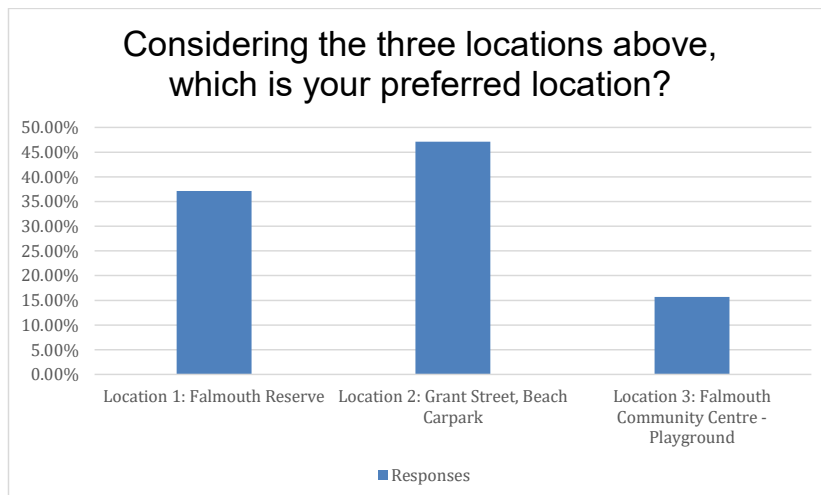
Considering the three locations above, which is your preferred location?

50.00%
45.00%
40.00%
35.00%
30.00%
25.00%
20.00%
15.00%
10.00%
5.00%
0.00%

Location 1: Falmouth Reserve
Location 2: Grant Street, Beach Carpark
Location 3: Falmouth Community Centre - Playground

Responses